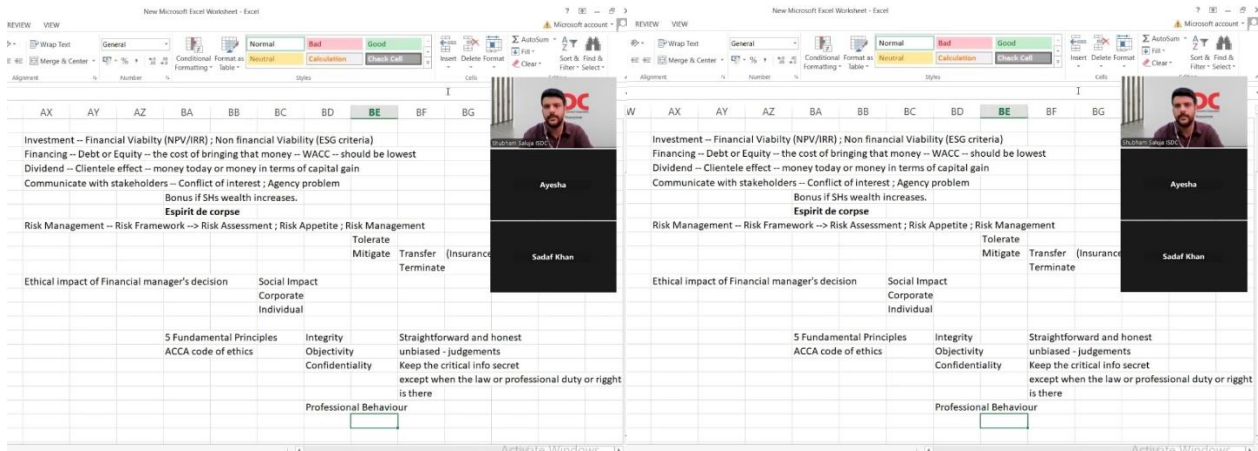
New Microsoft Excel Worksheet - Excel

REVIEW VIEW

Microsoft account

Wrap Text
General
Merge & Center
Conditional Formatting
Format as Table
Normal
Bad
Good
Neutral
Calculation
Check Cell
Insert
Delete
Format
AutoSum
Fill
Clear
Sort & Filter
Find & Select
Alignment
Number
Styles
Cells

AX AY AZ BA BB BC BD BE BF BG

Investment -- Financial Viabilty (NPV/IRR) ; Non financial Viability (ESG criteria)
Financing -- Debt or Equity -- the cost of bringing that money -- WACC -- should be lowest
Dividend -- Clientele effect -- money today or money in terms of capital gain
Communicate with stakeholders -- Conflict of interest ; Agency problem
Bonus if SHs wealth increases.
Espirit de corpse
Risk Management -- Risk Framework --> Risk Assessment ; Risk Appetite ; Risk Management
Tolerate
Mitigate Transfer (Insurance
Terminate

Ethical impact of Financial manager's decision Social Impact
Corporate
Individual

5 Fundamental Principles Integrity Straightforward and honest
ACCA code of ethics Objectivity unbiased - judgements
Confidentiality Keep the critical info secret
except when the law or professional duty or rigght is there
Professional Behaviour

Shubham Saluja ISDC
Ayesha
Sadaf Khan

Activate Windows

New Microsoft Excel Worksheet - Excel

REVIEW VIEW

Microsoft account

Wrap Text
General
Merge & Center
Conditional Formatting
Format as Table
Normal
Bad
Good
Neutral
Calculation
Check Cell
Insert
Delete
Format
AutoSum
Fill
Clear
Sort & Filter
Find & Select
Alignment
Number
Styles
Cells

W AX AY AZ BA BB BC BD BE BF BG

Investment -- Financial Viabilty (NPV/IRR) ; Non financial Viability (ESG criteria)
Financing -- Debt or Equity -- the cost of bringing that money -- WACC -- should be lowest
Dividend -- Clientele effect -- money today or money in terms of capital gain
Communicate with stakeholders -- Conflict of interest ; Agency problem
Bonus if SHs wealth increases.
Espirit de corpse
Risk Management -- Risk Framework --> Risk Assessment ; Risk Appetite ; Risk Management
Tolerate
Mitigate Transfer (Insurance
Terminate

Ethical impact of Financial manager's decision Social Impact
Corporate
Individual

5 Fundamental Principles Integrity Straightforward and honest
ACCA code of ethics Objectivity unbiased - judgements
Confidentiality Keep the critical info secret
except when the law or professional duty or rigght is there
Professional Behaviour

Shubham Saluja ISDC
Ayesha
Sadaf Khan

Activate Windows